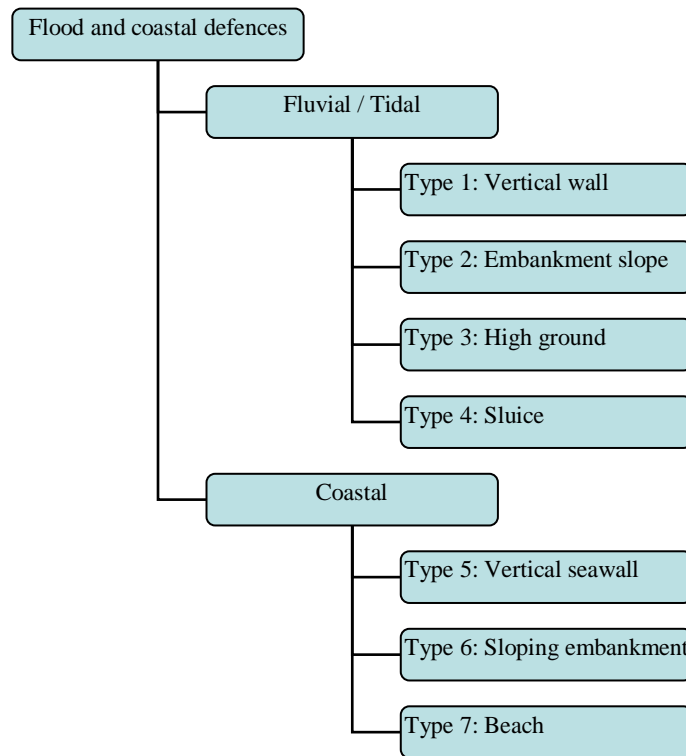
Flood and coastal defences

Fluvial / Tidal

Type 1: Vertical wall

Type 2: Embankment slope

Type 3: High ground

Type 4: Sluice

Coastal

Type 5: Vertical seawall

Type 6: Sloping embankment

Type 7: Beach